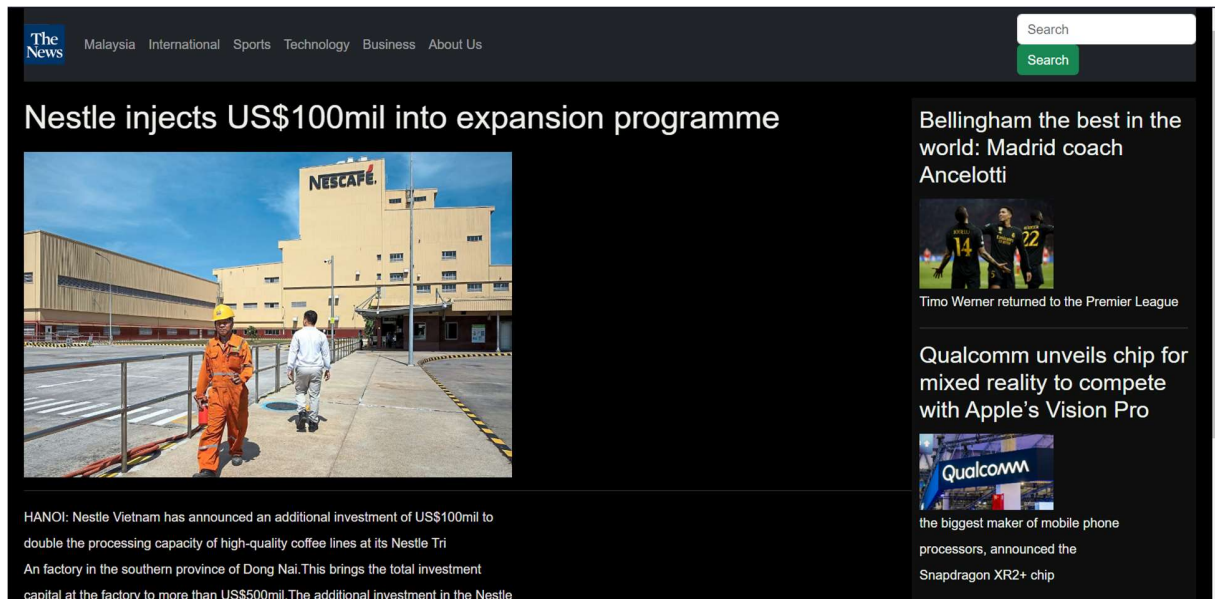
The News

Malaysia International Sports Technology Business About Us

Search

Search

Nestle injects US$100mil into expansion programme

NESCAFÉ

HANOI: Nestle Vietnam has announced an additional investment of US$100mil to double the processing capacity of high-quality coffee lines at its Nestle Tri An factory in the southern province of Dong Nai.This brings the total investment capital at the factory to more than US$500mil.The additional investment in the Nestle

Bellingham the best in the world: Madrid coach Ancelotti

14 22

Timo Werner returned to the Premier League

Qualcomm unveils chip for mixed reality to compete with Apple’s Vision Pro

Qualcomm

the biggest maker of mobile phone processors, announced the Snapdragon XR2+ chip